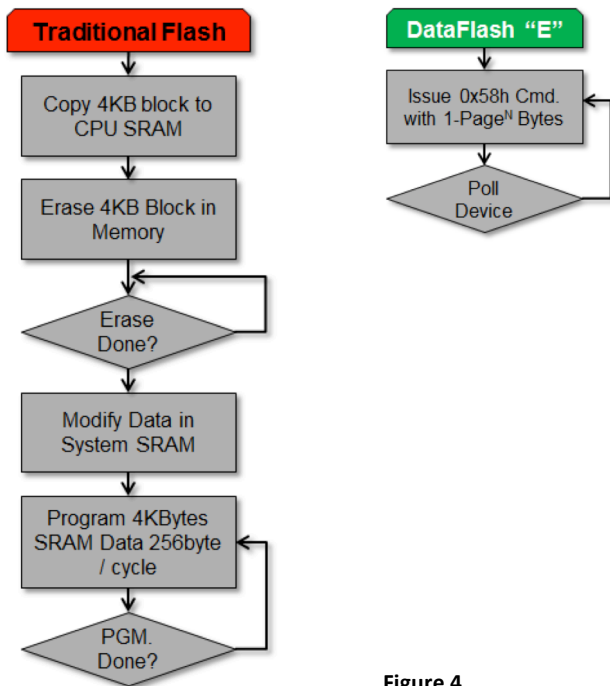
Traditional Flash

Copy 4KB block to CPU SRAM

Erase 4KB Block in Memory

Erase Done?

Modify Data in System SRAM

Program 4KBytes SRAM Data 256byte / cycle

PGM. Done?

DataFlash “E”

Issue 0x58h Cmd. with 1-Page$^{N}$ Bytes

Poll Device

Figure 4